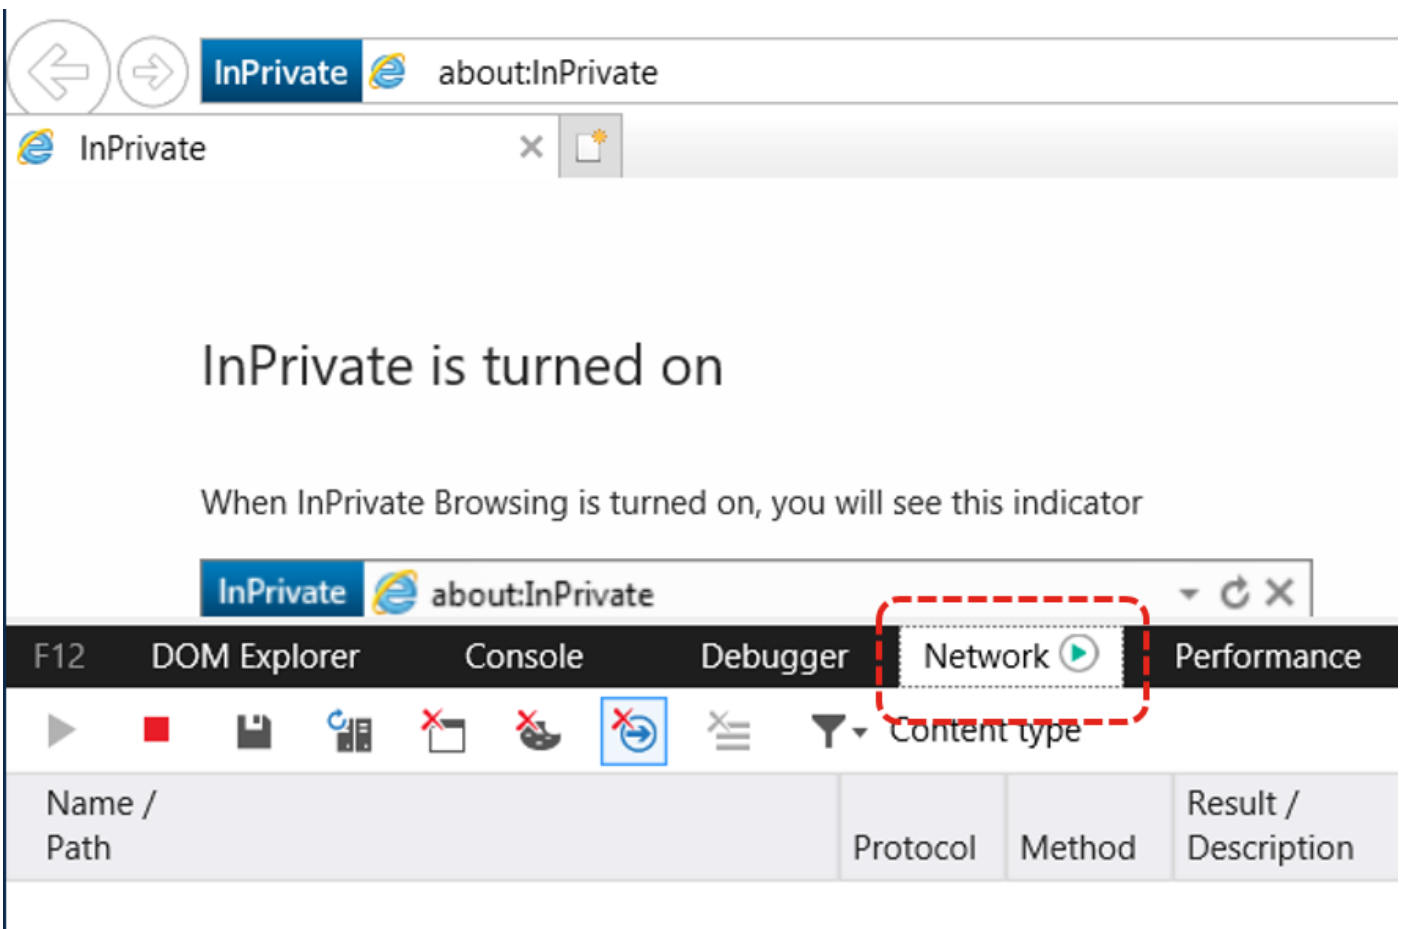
InPrivate about:InPrivate

InPrivate ×

InPrivate is turned on

When InPrivate Browsing is turned on, you will see this indicator

InPrivate about:InPrivate

F12 DOM Explorer Console Debugger Network Performance

Content type

| Name / Path | Protocol | Method | Result / Description |
|---|---|---|---|